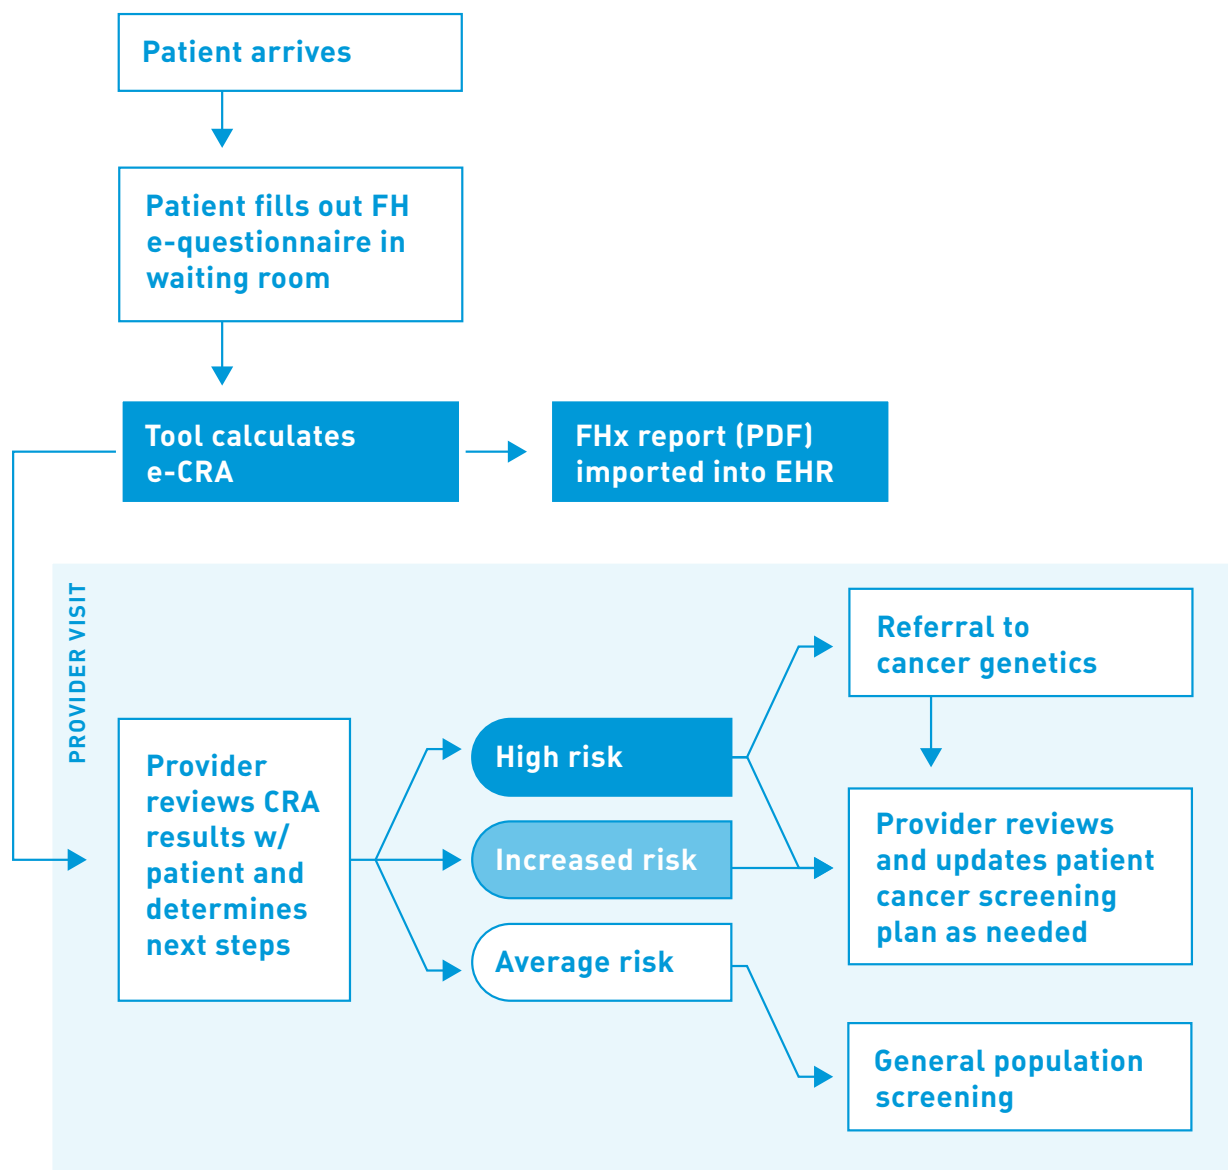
Patient arrives

Patient fills out FH e-questionnaire in waiting room

Tool calculates e-CRA

FHx report (PDF) imported into EHR

PROVIDER VISIT

Provider reviews CRA results w/ patient and determines next steps

High risk

Increased risk

Average risk

Referral to cancer genetics

Provider reviews and updates patient cancer screening plan as needed

General population screening